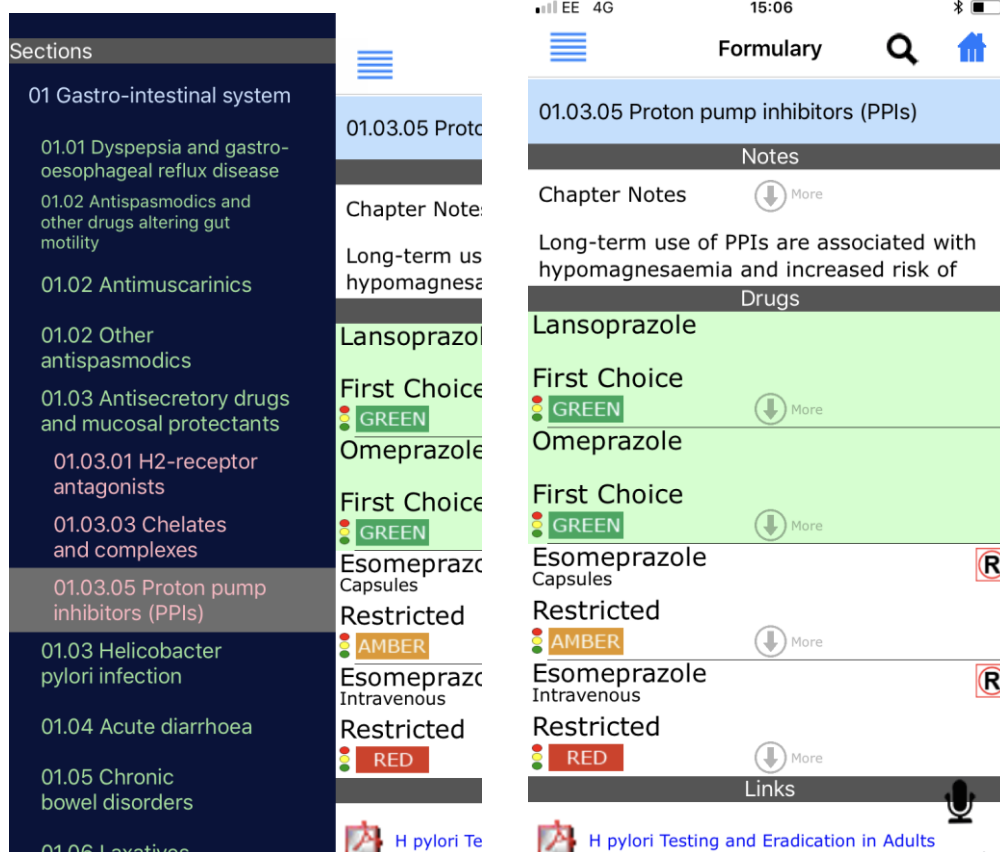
Sections

01 Gastro-intestinal system

01.01 Dyspepsia and gastro-oesophageal reflux disease

01.02 Antispasmodics and other drugs altering gut motility

01.02 Antimuscarinics

01.02 Other antispasmodics

01.03 Antisecretory drugs and mucosal protectants

01.03.01 H2-receptor antagonists

01.03.03 Chelates and complexes

01.03.05 Proton pump inhibitors (PPIs)

01.03 Helicobacter pylori infection

01.04 Acute diarrhoea

01.05 Chronic bowel disorders

01.06 Laxatives

01.03.05 Proto

Chapter Notes

Long-term us hypomagnesa

Lansoprazol

First Choice
GREEN

Omeprazole

First Choice
GREEN

Esomeprazo
Capsules

Restricted
AMBER

Esomeprazo
Intravenous

Restricted
RED

H pylori Te

EE 4G 15:06

Formulary

01.03.05 Proton pump inhibitors (PPIs)

Notes

Chapter Notes More

Long-term use of PPIs are associated with hypomagnesaemia and increased risk of

Drugs

Lansoprazole

First Choice
GREEN More

Omeprazole

First Choice
GREEN More

Esomeprazole
Capsules
R

Restricted
AMBER More

Esomeprazole
Intravenous
R

Restricted
RED More

Links

H pylori Testing and Eradication in Adults